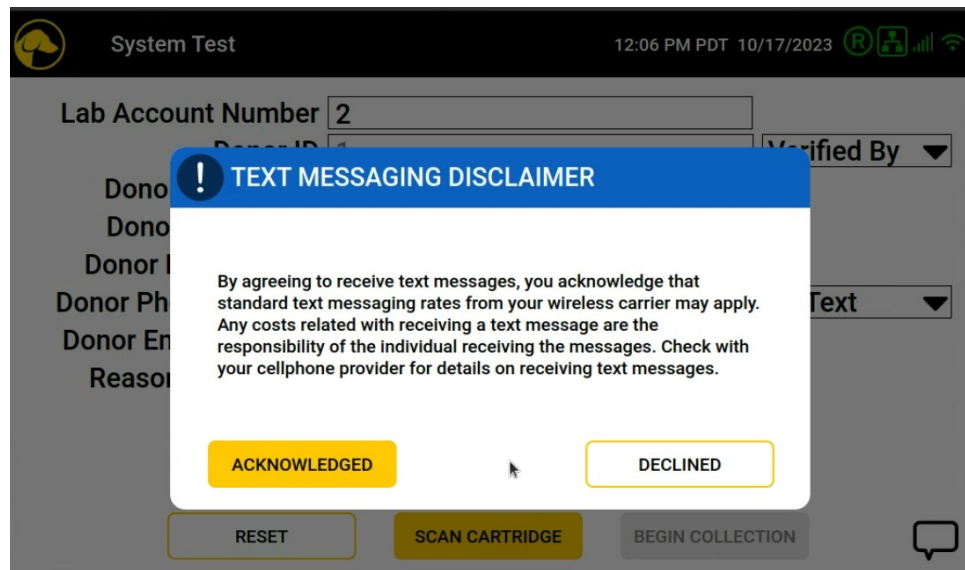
System Test

12:06 PM PDT 10/17/2023

Lab Account Number 2

Donor ID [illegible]

Verified By

Dono

Dono

Donor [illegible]

Donor Ph

Text

Donor Em

Reason

TEXT MESSAGING DISCLAIMER

By agreeing to receive text messages, you acknowledge that standard text messaging rates from your wireless carrier may apply. Any costs related with receiving a text message are the responsibility of the individual receiving the messages. Check with your cellphone provider for details on receiving text messages.

ACKNOWLEDGED

DECLINED

RESET

SCAN CARTRIDGE

BEGIN COLLECTION